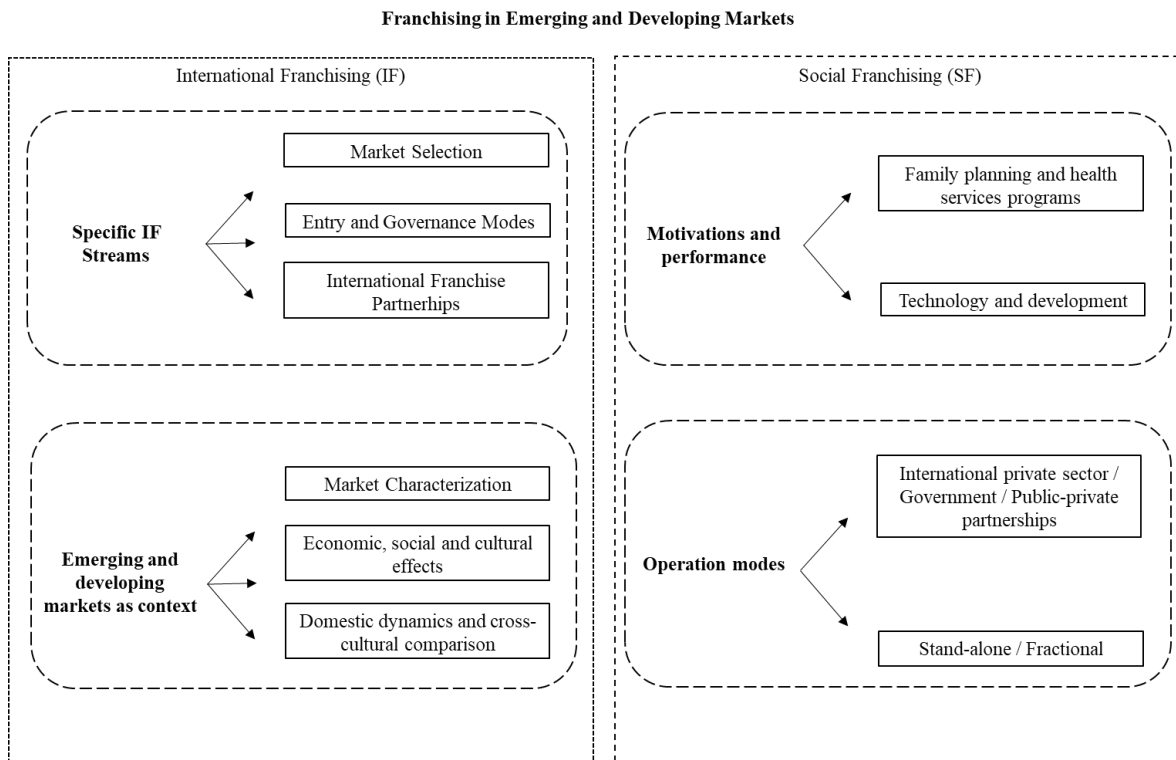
Franchising in Emerging and Developing Markets

International Franchising (IF)

Specific IF Streams

Market Selection

Entry and Governance Modes

International Franchise Partnerhips

Emerging and developing markets as context

Market Characterization

Economic, social and cultural effects

Domestic dynamics and cross-cultural comparison

Social Franchising (SF)

Motivations and performance

Family planning and health services programs

Technology and development

Operation modes

International private sector / Government / Public-private partnerships

Stand-alone / Fractional